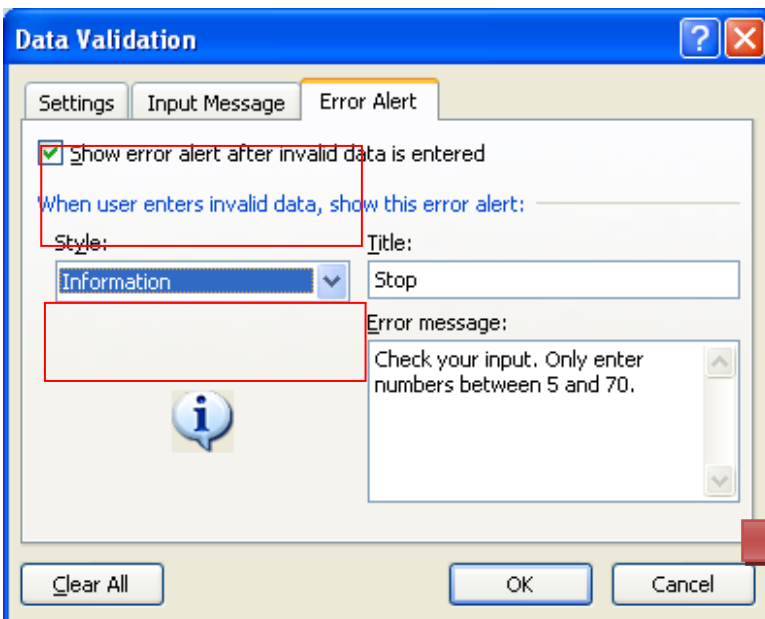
Data Validation

Settings | Input Message | Error Alert

Show error alert after invalid data is entered

When user enters invalid data, show this error alert:

Style:
Information

Title:
Stop

Error message:
Check your input. Only enter numbers between 5 and 70.

Clear All | OK | Cancel